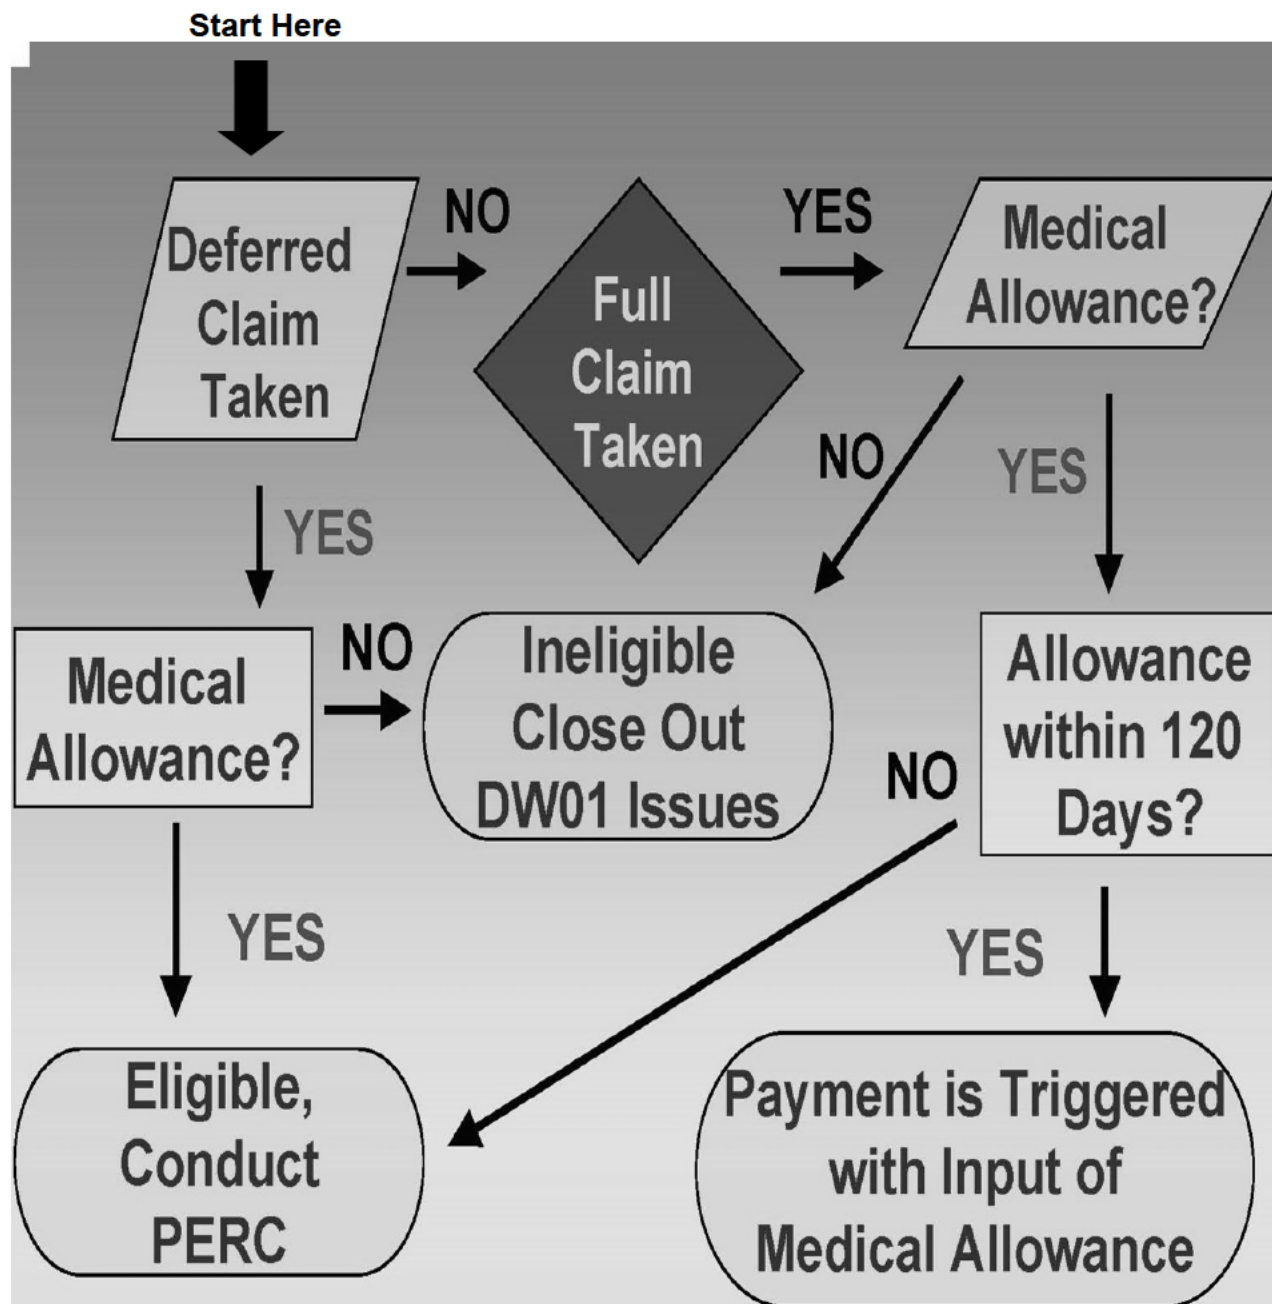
Start Here

Deferred Claim Taken

NO

Full Claim Taken

YES

Medical Allowance?

NO

YES

YES

Medical Allowance?

NO

Ineligible Close Out DW01 Issues

Allowance within 120 Days?

NO

YES

YES

Eligible, Conduct PERC

Payment is Triggered with Input of Medical Allowance